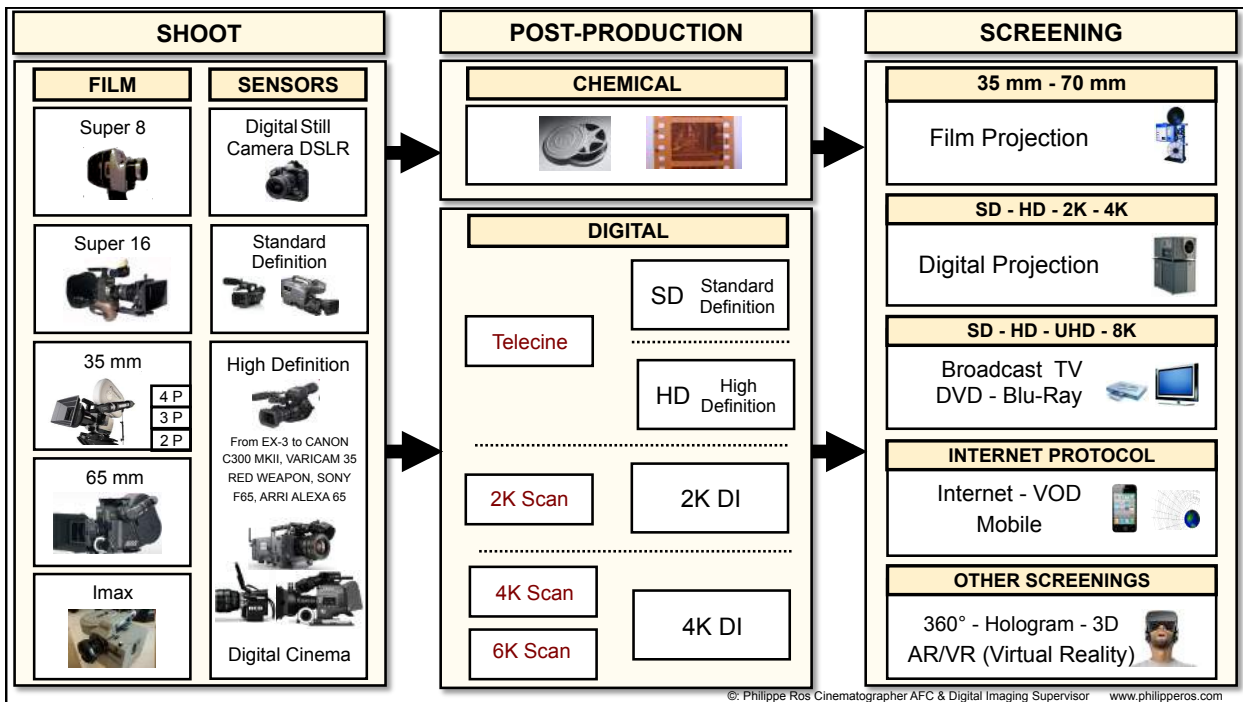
SHOOT

FILM

SENSORS

Super 8

Digital Still Camera DSLR

Super 16

Standard Definition

35 mm

4 P
3 P
2 P

High Definition

From EX-3 to CANON C300 MKII, VARICAM 35 RED WEAPON, SONY F65, ARRI ALEXA 65

65 mm

Imax

Digital Cinema

POST-PRODUCTION

CHEMICAL

DIGITAL

Telecine

SD Standard Definition

HD High Definition

2K Scan

2K DI

4K Scan

6K Scan

4K DI

SCREENING

35 mm - 70 mm

Film Projection

SD - HD - 2K - 4K

Digital Projection

SD - HD - UHD - 8K

Broadcast TV
DVD - Blu-Ray

INTERNET PROTOCOL

Internet - VOD
Mobile

OTHER SCREENINGS

360° - Hologram - 3D
AR/VR (Virtual Reality)

©: Philippe Ros Cinematographer AFC & Digital Imaging Supervisor www.philipperos.com